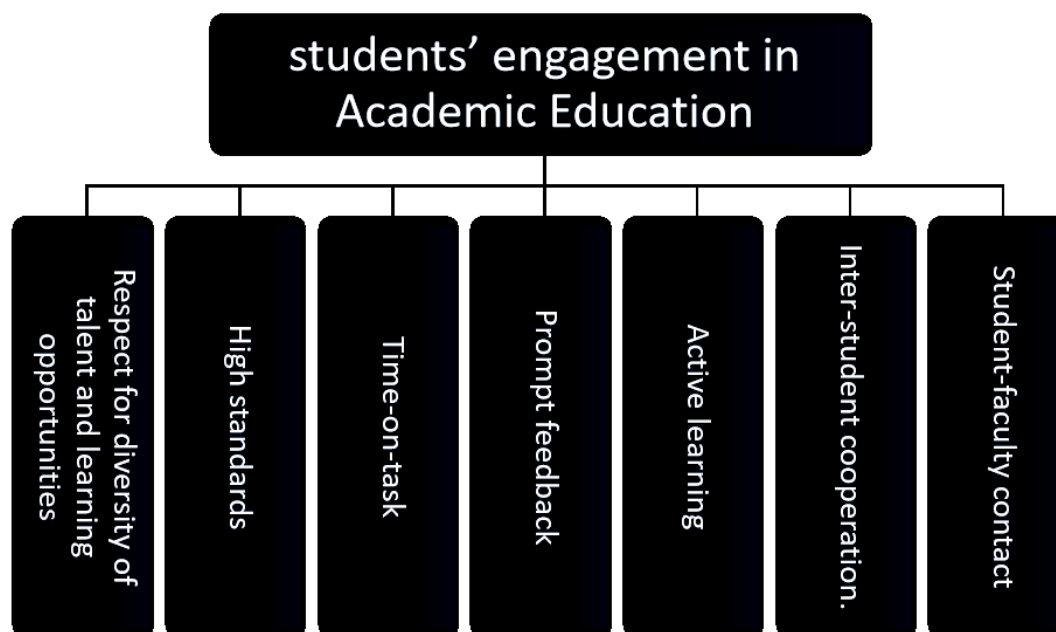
students' engagement in Academic Education

Respect for diversity of talent and learning opportunities

High standards

Time-on-task

Prompt feedback

Active learning

Inter-student cooperation.

Student-faculty contact